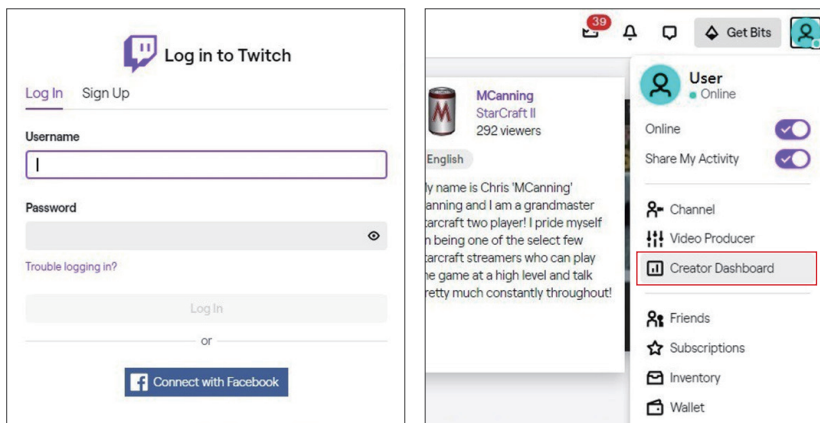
Log in to Twitch

Log In Sign Up

Username

Password

Trouble logging in?

Log In

or

Connect with Facebook

39

Get Bits

MCanning
StarCraft II
292 viewers

English

ly name is Chris 'MCanning' anning and I am a grandmaster tarcraft two player! I pride myself n being one of the select few tarcraft streamers who can play he game at a high level and talk retty much constantly throughout!

User
Online

Online

Share My Activity

Channel

Video Producer

Creator Dashboard

Friends

Subscriptions

Inventory

Wallet